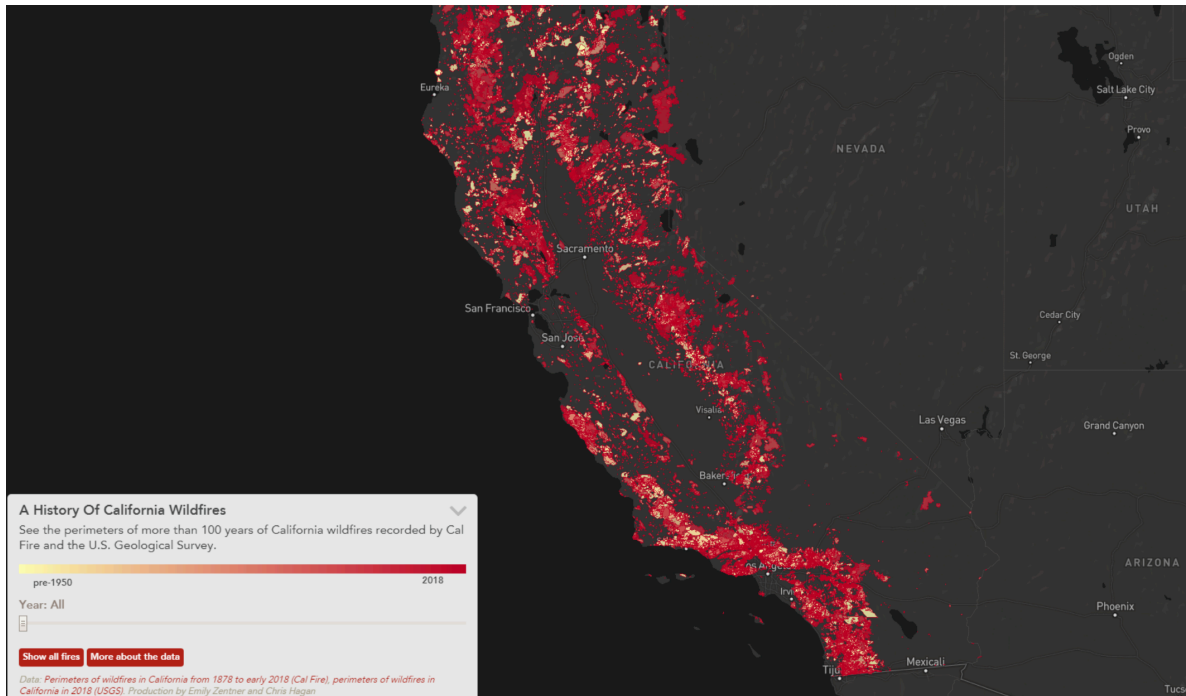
Ogden
Eureka
Salt Lake City
Provo
NEVADA
UTAH
Sacramento
San Francisco
San Jose
CALIFORNIA
Cedar City
St. George
Visalia
Las Vegas
Grand Canyon
Bakers
ARIZONA
Los Angeles
Irvi
Phoenix
Tiju
Mexicali
Tucs

A History Of California Wildfires

See the perimeters of more than 100 years of California wildfires recorded by Cal Fire and the U.S. Geological Survey.

pre-1950
2018

Year: All

Show all fires
More about the data

Data: Perimeters of wildfires in California from 1878 to early 2018 (Cal Fire), perimeters of wildfires in California in 2018 (USGS). Production by Emily Zentner and Chris Hagan